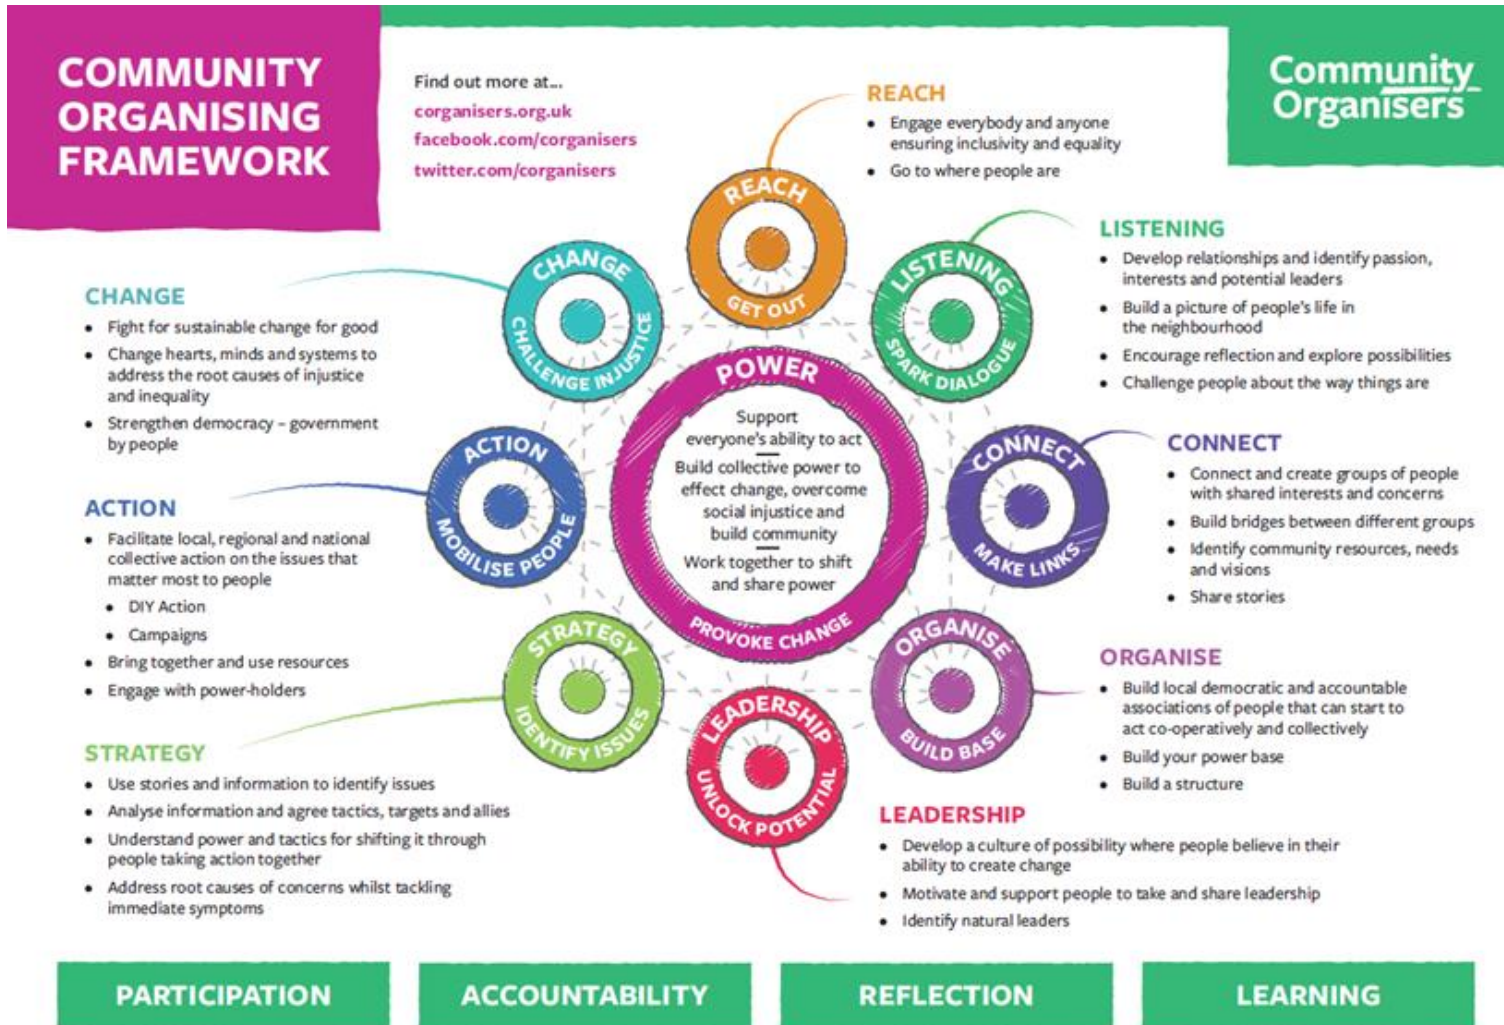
COMMUNITY ORGANISING FRAMEWORK

Find out more at...
corganisers.org.uk
facebook.com/corganisers
twitter.com/corganisers

Community Organisers

REACH
• Engage everybody and anyone ensuring inclusivity and equality
• Go to where people are

LISTENING
• Develop relationships and identify passion, interests and potential leaders
• Build a picture of people's life in the neighbourhood
• Encourage reflection and explore possibilities
• Challenge people about the way things are

CONNECT
• Connect and create groups of people with shared interests and concerns
• Build bridges between different groups
• Identify community resources, needs and visions
• Share stories

ORGANISE
• Build local democratic and accountable associations of people that can start to act co-operatively and collectively
• Build your power base
• Build a structure

LEADERSHIP
• Develop a culture of possibility where people believe in their ability to create change
• Motivate and support people to take and share leadership
• Identify natural leaders

CHANGE
• Fight for sustainable change for good
• Change hearts, minds and systems to address the root causes of injustice and inequality
• Strengthen democracy – government by people

ACTION
• Facilitate local, regional and national collective action on the issues that matter most to people
• DIY Action
• Campaigns
• Bring together and use resources
• Engage with power-holders

STRATEGY
• Use stories and information to identify issues
• Analyse information and agree tactics, targets and allies
• Understand power and tactics for shifting it through people taking action together
• Address root causes of concerns whilst tackling immediate symptoms

REACH
GET OUT
LISTENING
SPARK DIALOGUE
CONNECT
MAKE LINKS
ORGANISE
BUILD BASE
LEADERSHIP
UNLOCK POTENTIAL
STRATEGY
IDENTIFY ISSUES
ACTION
MOBILISE PEOPLE
CHANGE
CHALLENGE INJUSTICE

POWER
Support everyone's ability to act
Build collective power to effect change, overcome social injustice and build community
Work together to shift and share power
PROVOKE CHANGE

PARTICIPATION
ACCOUNTABILITY
REFLECTION
LEARNING